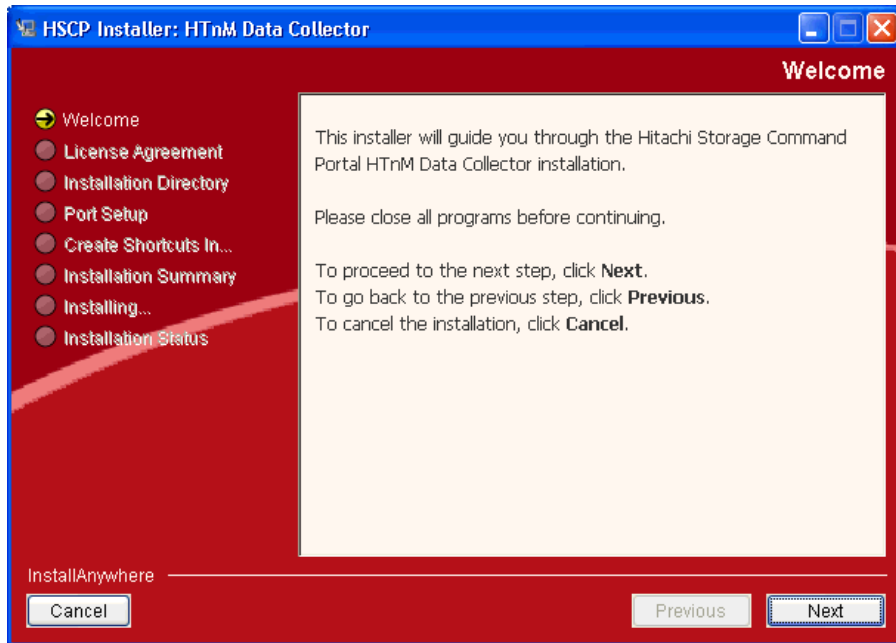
HSCP Installer: HTnM Data Collector

Welcome

Welcome
License Agreement
Installation Directory
Port Setup
Create Shortcuts In...
Installation Summary
Installing...
Installation Status

This installer will guide you through the Hitachi Storage Command Portal HTnM Data Collector installation.

Please close all programs before continuing.

To proceed to the next step, click **Next**.
To go back to the previous step, click **Previous**.
To cancel the installation, click **Cancel**.

InstallAnywhere

Cancel

Previous

Next